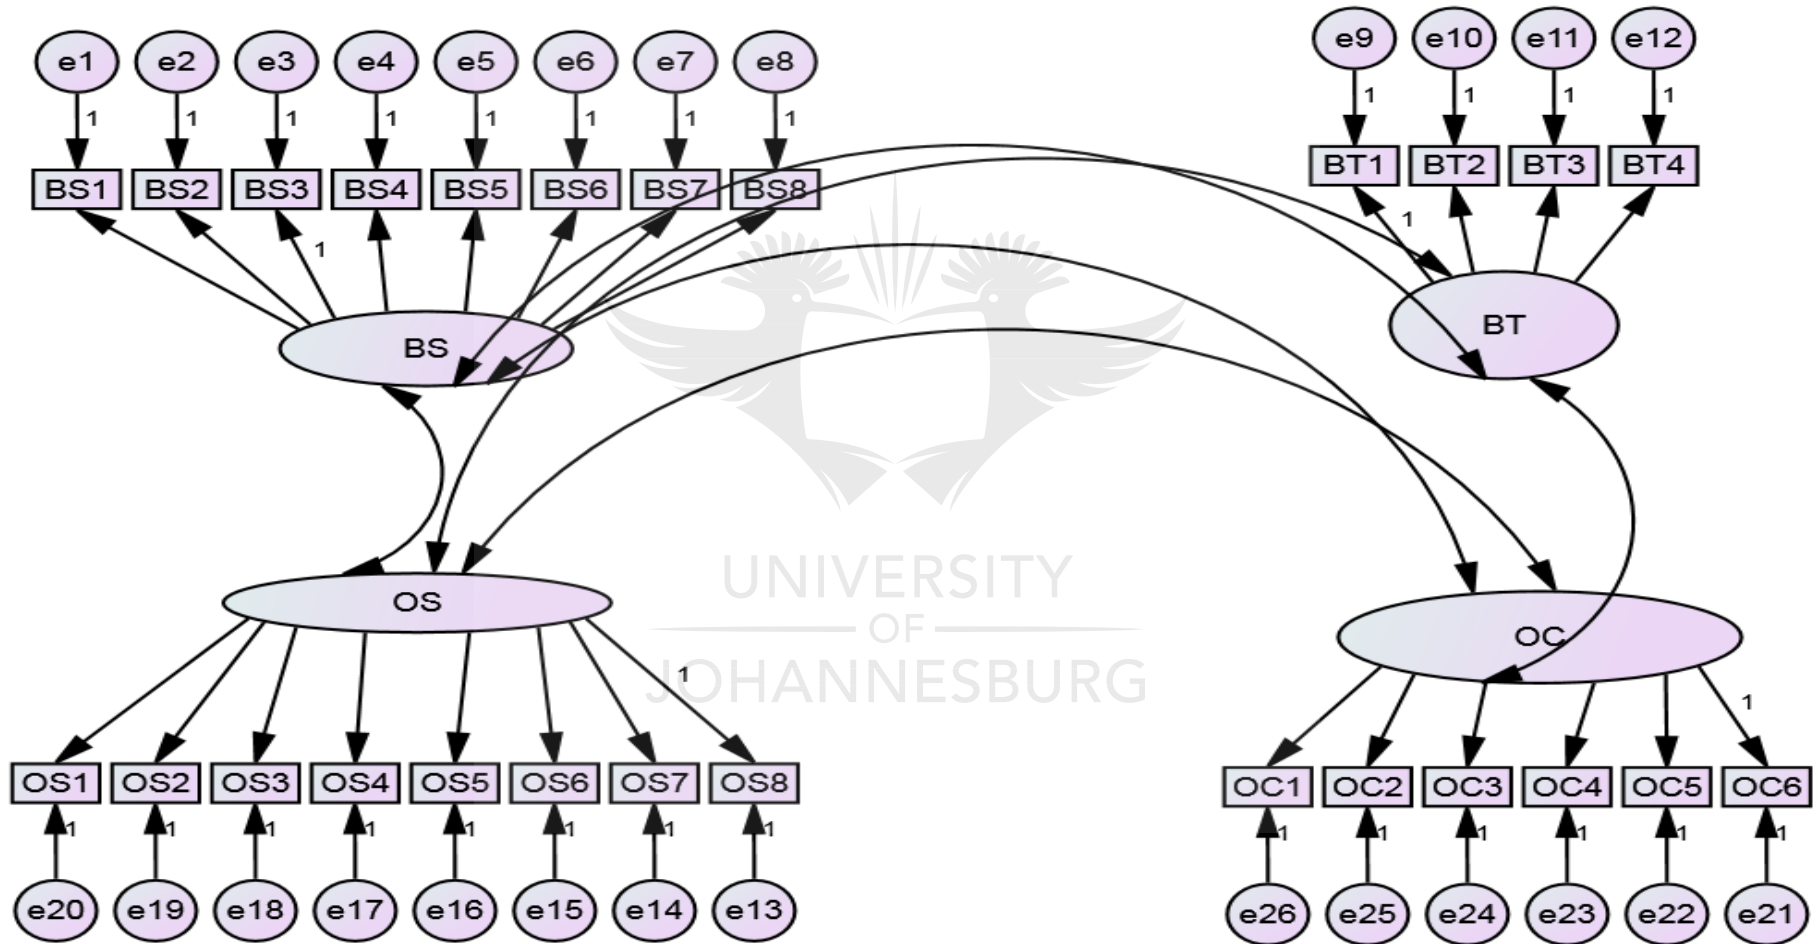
e1 e2 e3 e4 e5 e6 e7 e8

1 1 1 1 1 1 1 1

BS1 BS2 BS3 BS4 BS5 BS6 BS7 BS8

1

BS

e9 e10 e11 e12

1 1 1 1

BT1 BT2 BT3 BT4

1

BT

OS

1

OS1 OS2 OS3 OS4 OS5 OS6 OS7 OS8

1 1 1 1 1 1 1 1

e20 e19 e18 e17 e16 e15 e14 e13

OC

1

OC1 OC2 OC3 OC4 OC5 OC6

1 1 1 1 1 1

e26 e25 e24 e23 e22 e21

UNIVERSITY
OF
JOHANNESBURG